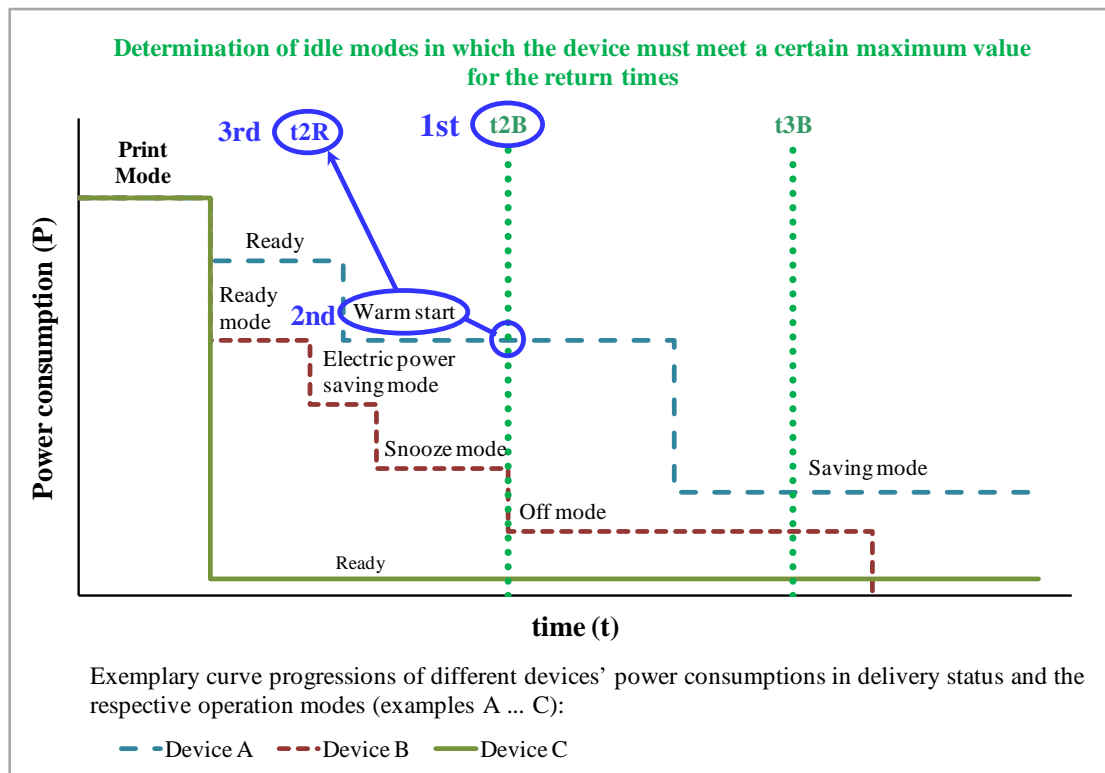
Determination of idle modes in which the device must meet a certain maximum value for the return times

3rd t2R

1st t2B

t3B

Print Mode

Ready

Ready mode

2nd Warm start

Electric power saving mode

Snooze mode

Saving mode

Off mode

Ready

Power consumption (P)

time (t)

Exemplary curve progressions of different devices' power consumptions in delivery status and the respective operation modes (examples A ... C):

Device A  Device B  Device C